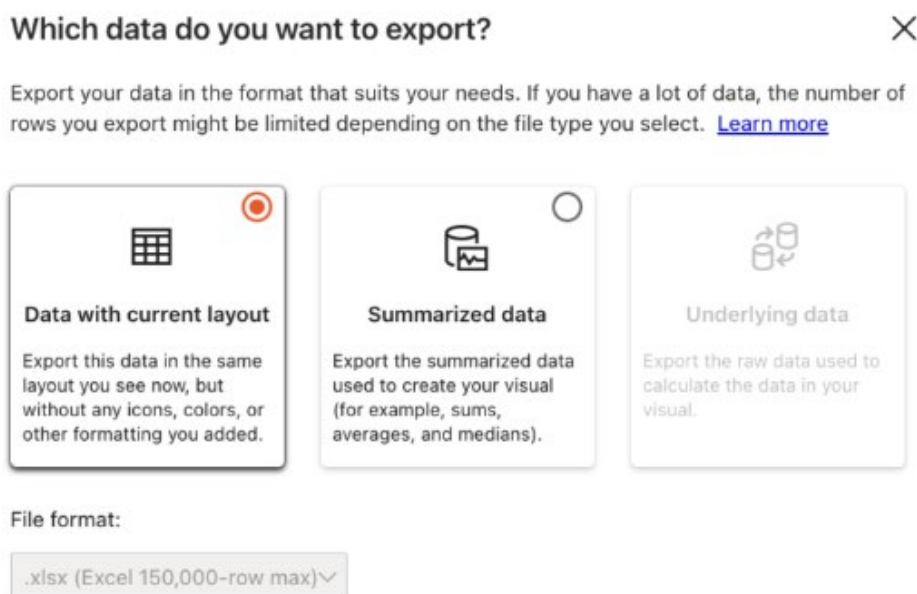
Which data do you want to export?

×

Export your data in the format that suits your needs. If you have a lot of data, the number of rows you export might be limited depending on the file type you select. Learn more

Data with current layout

Export this data in the same layout you see now, but without any icons, colors, or other formatting you added.

Summarized data

Export the summarized data used to create your visual (for example, sums, averages, and medians).

Underlying data

Export the raw data used to calculate the data in your visual.

File format:

.xlsx (Excel 150,000-row max)